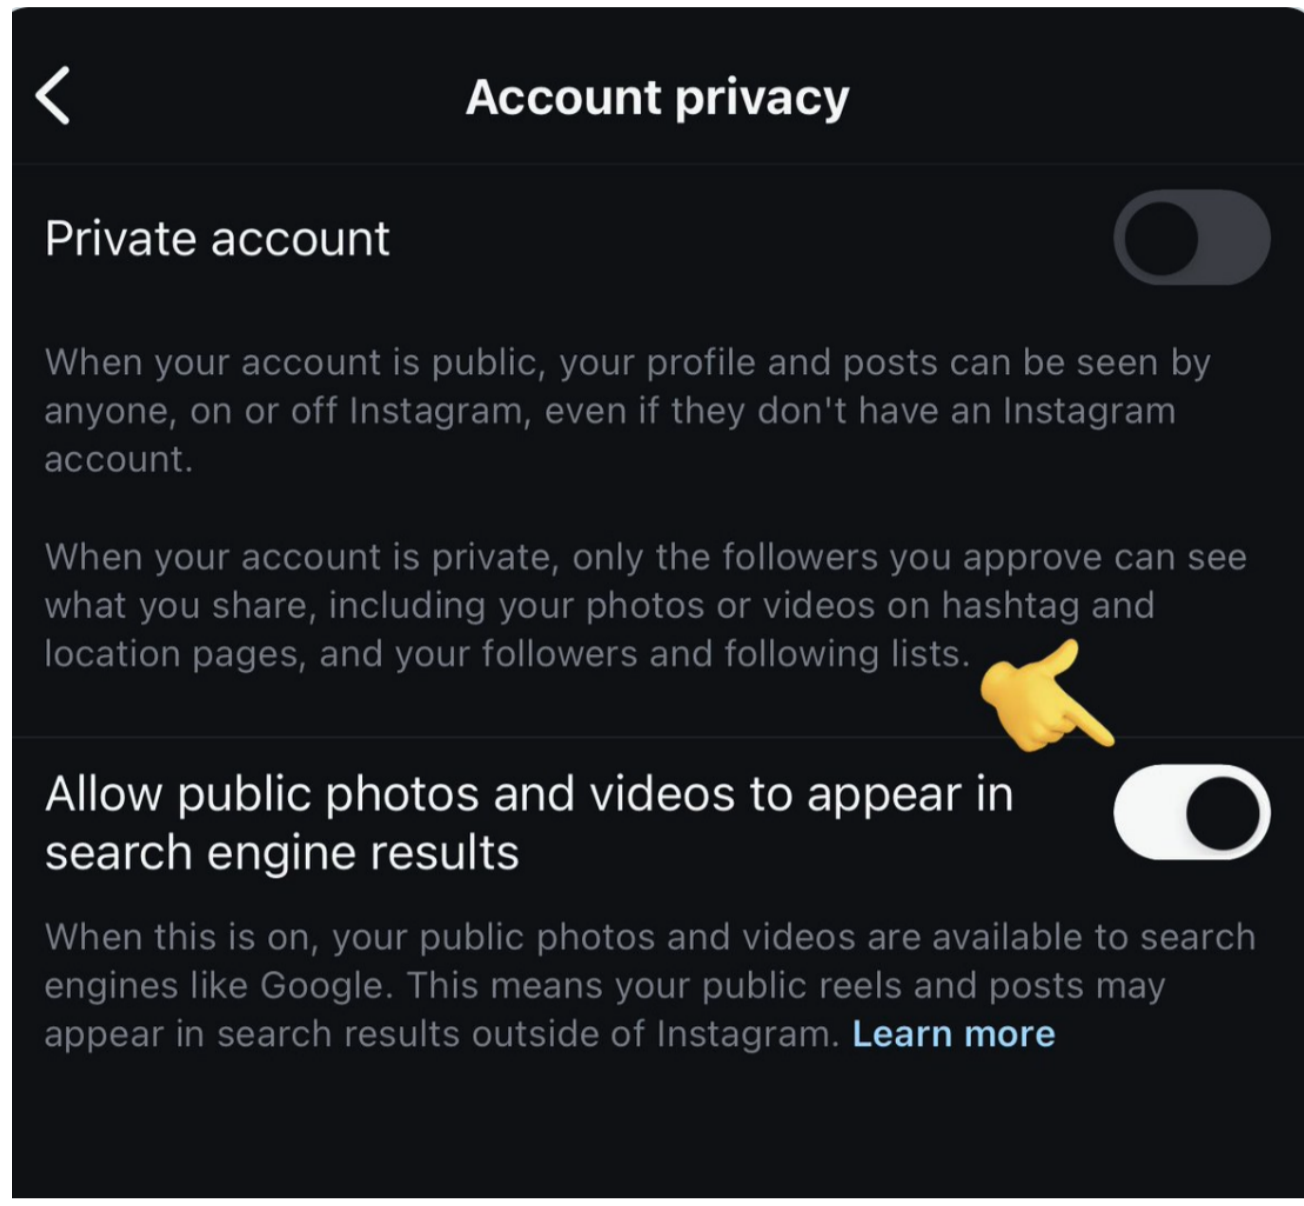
Account privacy

Private account

When your account is public, your profile and posts can be seen by anyone, on or off Instagram, even if they don't have an Instagram account.

When your account is private, only the followers you approve can see what you share, including your photos or videos on hashtag and location pages, and your followers and following lists.

Allow public photos and videos to appear in search engine results

When this is on, your public photos and videos are available to search engines like Google. This means your public reels and posts may appear in search results outside of Instagram. Learn more